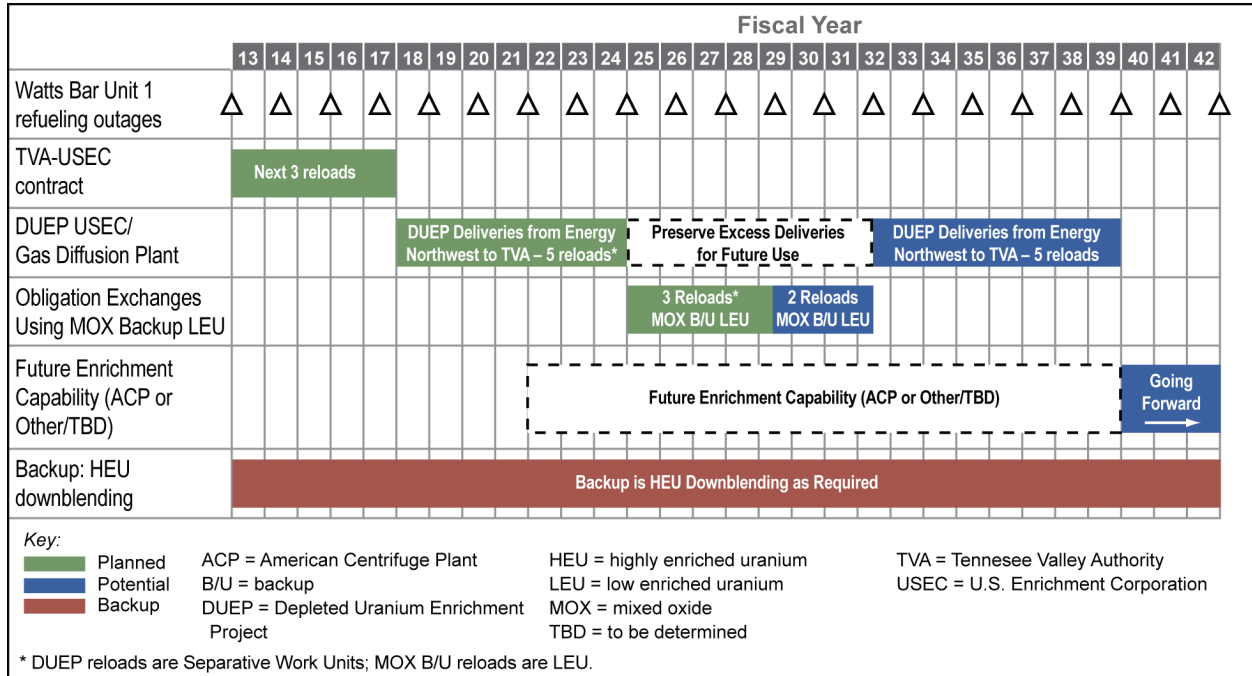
| | Fiscal Year |
|---|---|
| | 13 14 15 16 17 18 19 20 21 22 23 24 25 26 27 28 29 30 31 32 33 34 35 36 37 38 39 40 41 42 |
| Watts Bar Unit 1 refueling outages | △ △ △ △ △ △ △ △ △ △ △ △ △ △ △ △ △ △ △ △ △ |
| TVA-USEC contract | Next 3 reloads |
| DUEP USEC/ Gas Diffusion Plant | DUEP Deliveries from Energy Northwest to TVA – 5 reloads\* · Preserve Excess Deliveries for Future Use · DUEP Deliveries from Energy Northwest to TVA – 5 reloads |
| Obligation Exchanges Using MOX Backup LEU | 3 Reloads\* MOX B/U LEU · 2 Reloads MOX B/U LEU |
| Future Enrichment Capability (ACP or Other/TBD) | Future Enrichment Capability (ACP or Other/TBD) · Going Forward |
| Backup: HEU downblending | Backup is HEU Downblending as Required |

Key:
Planned
Potential
Backup

ACP = American Centrifuge Plant
B/U = backup
DUEP = Depleted Uranium Enrichment Project

HEU = highly enriched uranium
LEU = low enriched uranium
MOX = mixed oxide
TBD = to be determined

TVA = Tennesee Valley Authority
USEC = U.S. Enrichment Corporation

\* DUEP reloads are Separative Work Units; MOX B/U reloads are LEU.